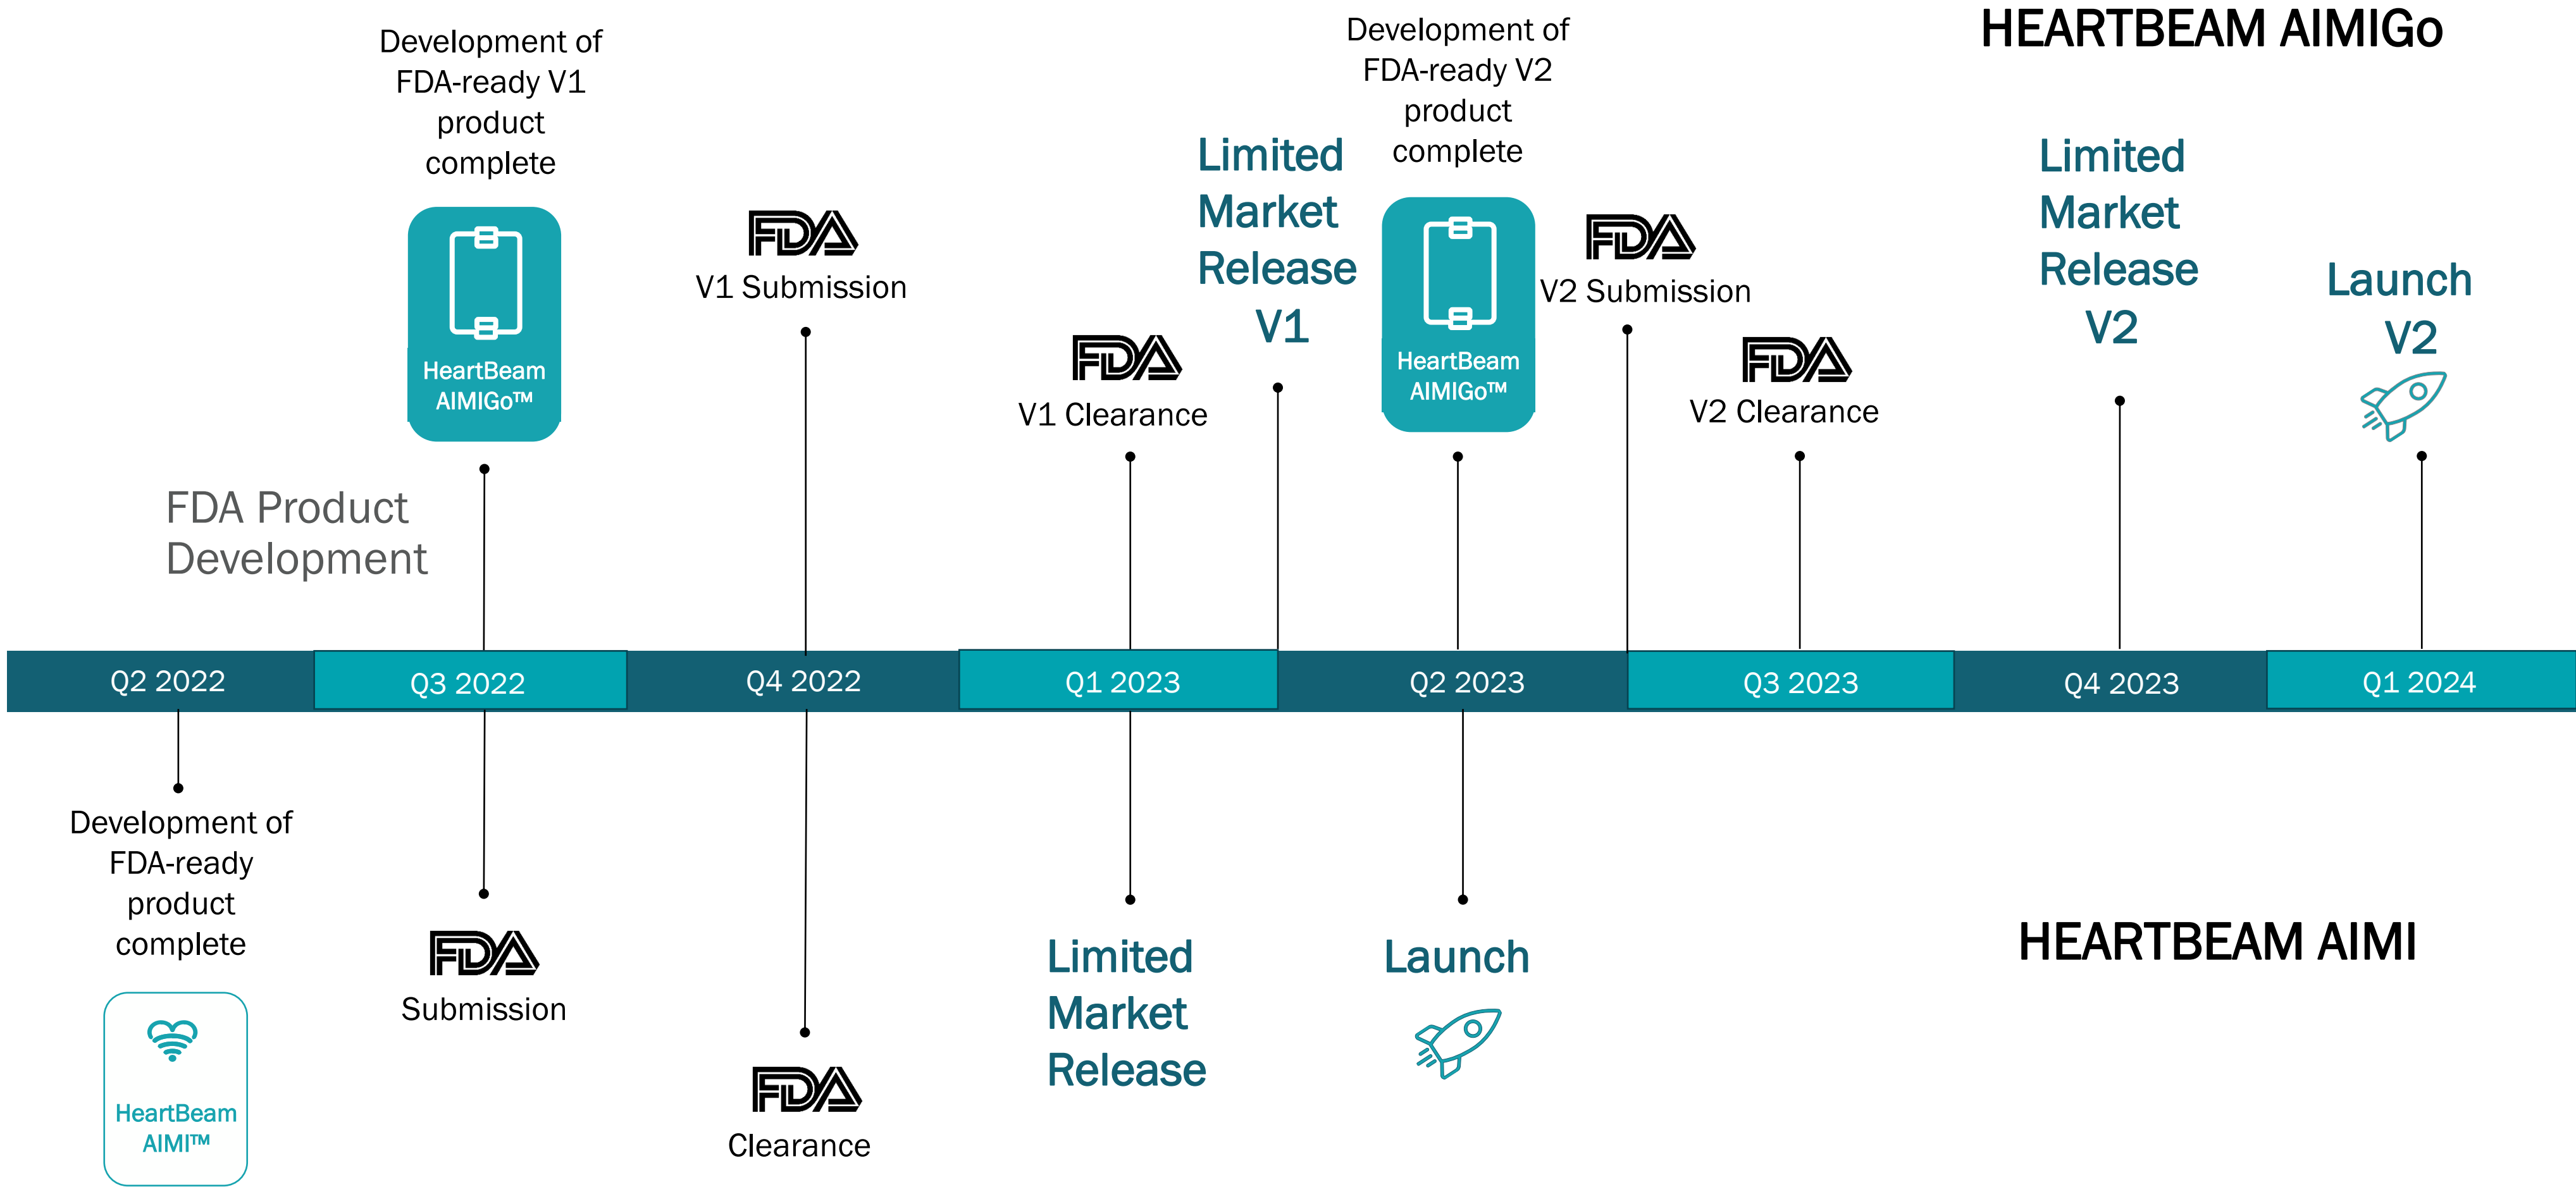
HEARTBEAM AIMIGo

FDA Product Development

Development of FDA-ready V1 product complete

HeartBeam AIMIGo™

FDA
V1 Submission

FDA
V1 Clearance

Limited Market Release V1

Development of FDA-ready V2 product complete

HeartBeam AIMIGo™

FDA
V2 Submission

FDA
V2 Clearance

Limited Market Release V2

Launch V2

Q2 2022

Q3 2022

Q4 2022

Q1 2023

Q2 2023

Q3 2023

Q4 2023

Q1 2024

Development of FDA-ready product complete

HeartBeam AIMI™

FDA
Submission

FDA
Clearance

Limited Market Release

Launch

HEARTBEAM AIMI